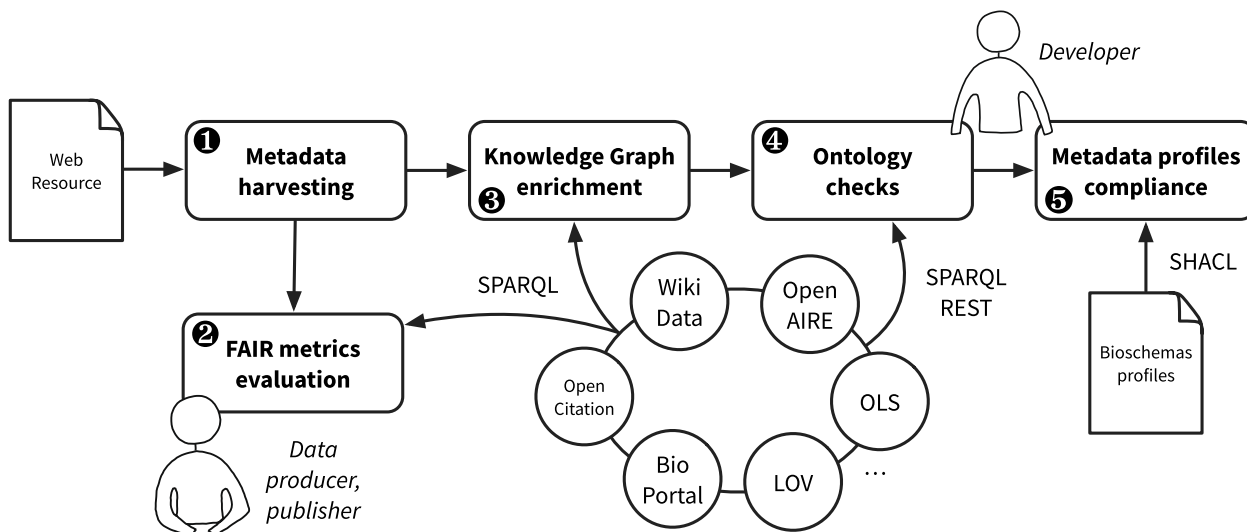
Developer

Web Resource

❶ Metadata harvesting

Knowledge Graph ❸ enrichment

❹ Ontology checks

Metadata profiles ❺ compliance

SPARQL

Wiki Data

Open AIRE

SPARQL REST

SHACL

❷ FAIR metrics evaluation

Open Citation

OLS

Bioschemas profiles

Bio Portal

LOV

...

Data producer, publisher